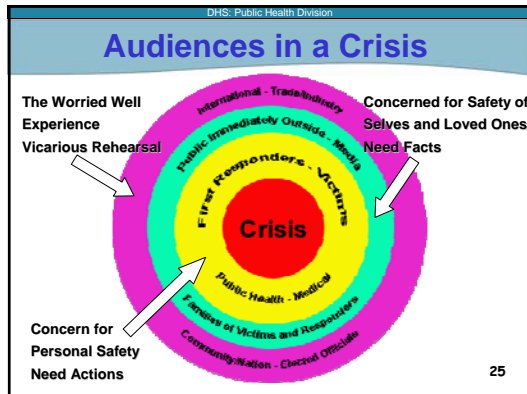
DHS: Public Health Division

Audiences in a Crisis

The Worried Well
Experience
Vicarious Rehearsal

Concerned for Safety of
Selves and Loved Ones
Need Facts

International - Trade/Industry

Public Immediately Outside - Media

First Responders - Victims

Crisis

Public Health - Medical

Families of Victims and Responders

Community/Nation - Elected Officials

Concern for
Personal Safety
Need Actions

25